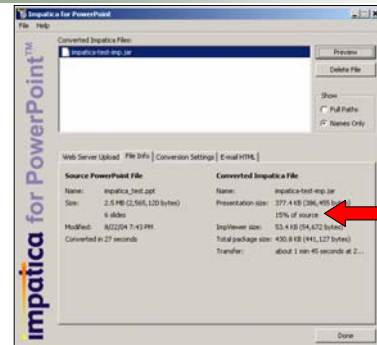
Impatica for PowerPoint

File Help

impatica for PowerPoint™

Converted Impatica Files:

impatica-test-imp.jar

Preview

Delete File

Show

Full Paths

Names Only

Web Server Upload | File Info | Conversion Settings | E-mail HTML

Source PowerPoint File

Name: impatica_test.ppt

Size: 2.5 MB (2,565,120 bytes)

6 slides

Modified: 8/22/04 7:43 PM

Converted in 27 seconds

Converted Impatica File

Name: impatica-test-imp.jar

Presentation size: 377.4 KB (386,455 b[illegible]

15% of source

ImpViewer size: 53.4 KB (54,672 bytes)

Total package size: 430.8 KB (441,127 bytes)

Transfer: about 1 min 45 seconds at 2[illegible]

Done